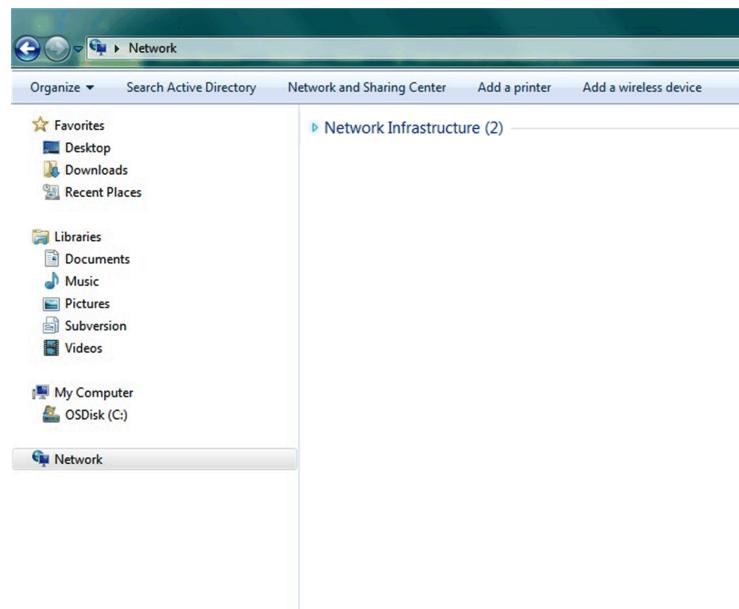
Network

Organize ▾ Search Active Directory Network and Sharing Center Add a printer Add a wireless device

Favorites
Desktop
Downloads
Recent Places

Libraries
Documents
Music
Pictures
Subversion
Videos

My Computer
OSDisk (C:)

Network

Network Infrastructure (2)